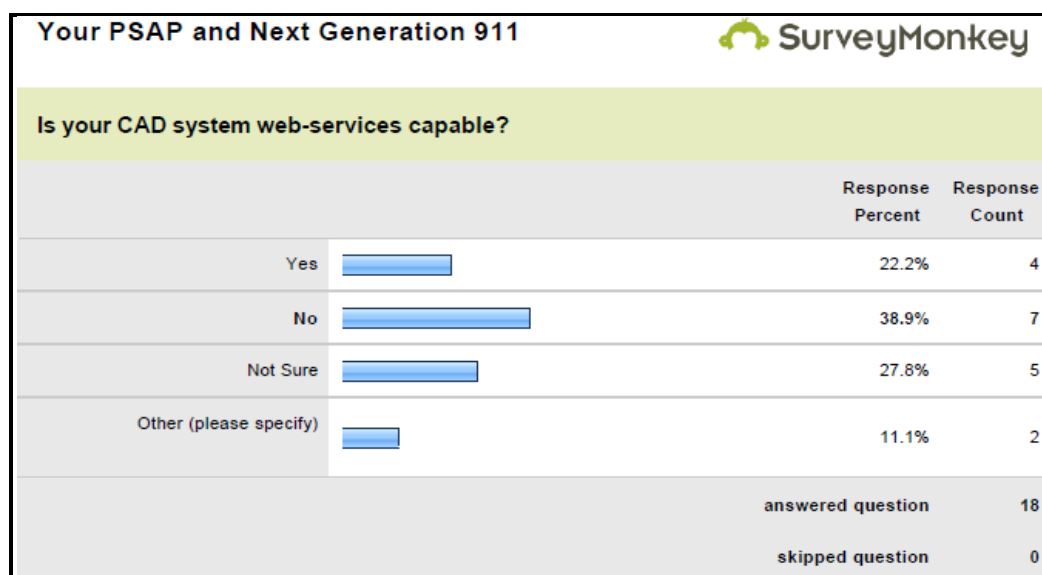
Your PSAP and Next Generation 911

SurveyMonkey

Is your CAD system web-services capable?

| | | Response Percent | Response Count |
|---|---|---|---|
| Yes | | 22.2% | 4 |
| No | | 38.9% | 7 |
| Not Sure | | 27.8% | 5 |
| Other (please specify) | | 11.1% | 2 |
| | | answered question | 18 |
| | | skipped question | 0 |